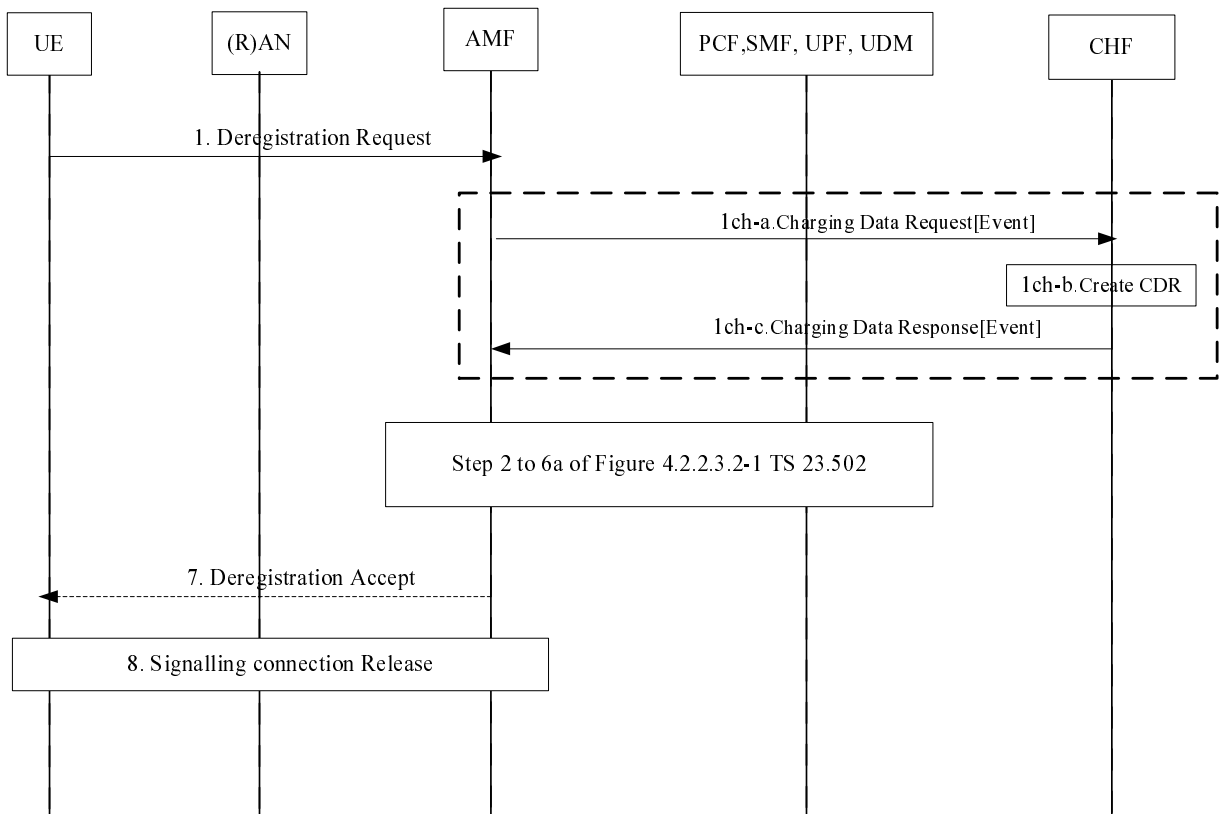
UE

(R)AN

AMF

PCF,SMF, UPF, UDM

CHF

1. Deregistration Request

1ch-a.Charging Data Request[Event]

1ch-b.Create CDR

1ch-c.Charging Data Response[Event]

Step 2 to 6a of Figure 4.2.2.3.2-1 TS 23.502

7. Deregistration Accept

8. Signalling connection Release